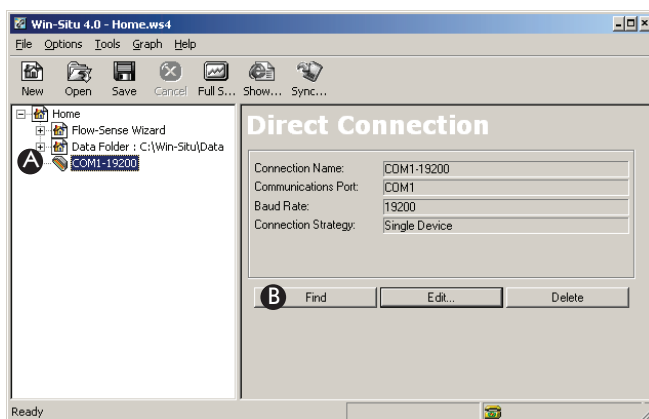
Win-Situ 4.0 - Home.ws4

File Options Tools Graph Help

New Open Save Cancel Full S... Show... Sync...

Home
Flow-Sense Wizard
Data Folder : C:\Win-Situ\Data
A
COM1-19200

Direct Connection

| Connection Name: | COM1-19200 |
|---|---|
| Communications Port: | COM1 |
| Baud Rate: | 19200 |
| Connection Strategy: | Single Device |

B
Find
Edit...
Delete

Ready